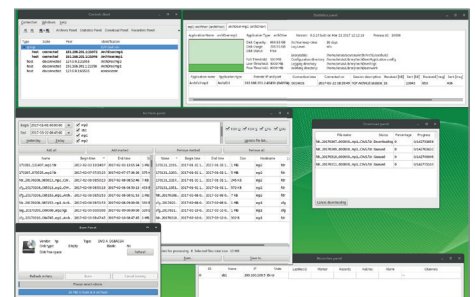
Connection panel

Connection Windows Help

Archives Panel Statistics Panel Download Panel Recorders Panel

| Type | State | Host | Identification |
|---|---|---|---|
| Recr | connected | 192.168.101.1:20001 | ArchServ |
| Recr | connected | 192.168.101.1:20002 | ArchRecorder |
| Recr | connected | 192.168.101.1:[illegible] | ArchRecorder |
| Recr | disconnected | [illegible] | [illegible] |
| Recr | disconnected | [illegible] | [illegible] |
| Arch | disconnected | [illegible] | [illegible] |

Statistics panel

Archive panel

Download panel

| File name | Movie | Percentage | Progress |
|---|---|---|---|
| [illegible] | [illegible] | Downloading | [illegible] |
| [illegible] | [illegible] | Queued | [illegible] |
| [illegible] | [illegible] | Queued | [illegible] |
| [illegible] | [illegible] | Queued | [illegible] |

Cancel downloading

Recorders panel

Event Panel

Refresh

Refresh archives

Recorder panel